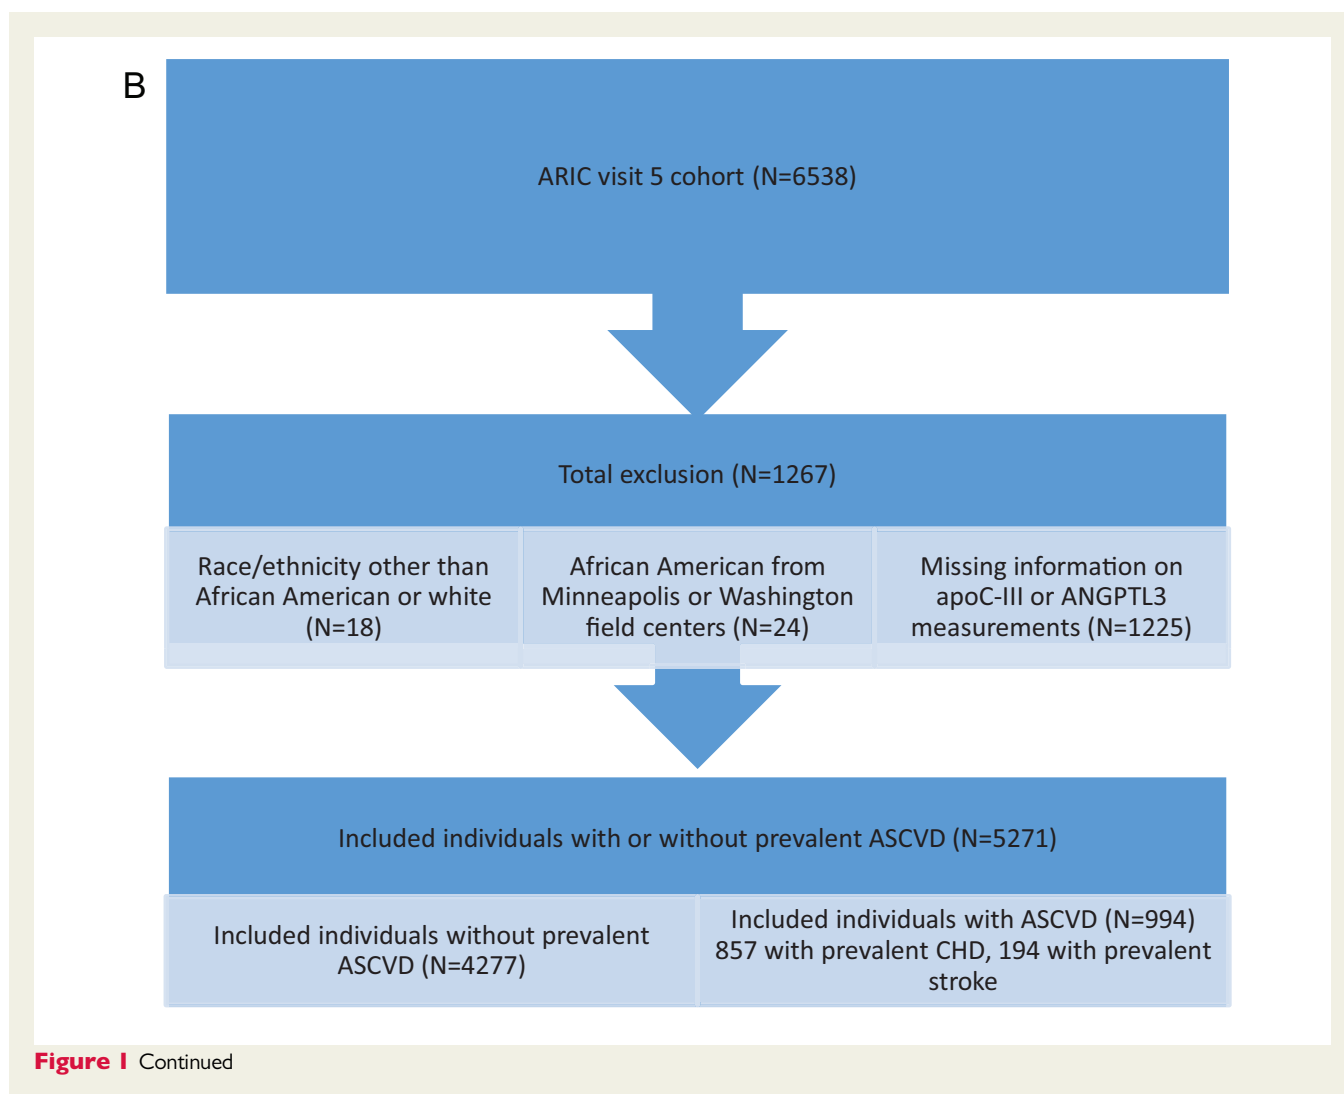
B

ARIC visit 5 cohort (N=6538)

Total exclusion (N=1267)

Race/ethnicity other than African American or white (N=18)

African American from Minneapolis or Washington field centers (N=24)

Missing information on apoC-III or ANGPTL3 measurements (N=1225)

Included individuals with or without prevalent ASCVD (N=5271)

Included individuals without prevalent ASCVD (N=4277)

Included individuals with ASCVD (N=994) 857 with prevalent CHD, 194 with prevalent stroke

Figure I Continued